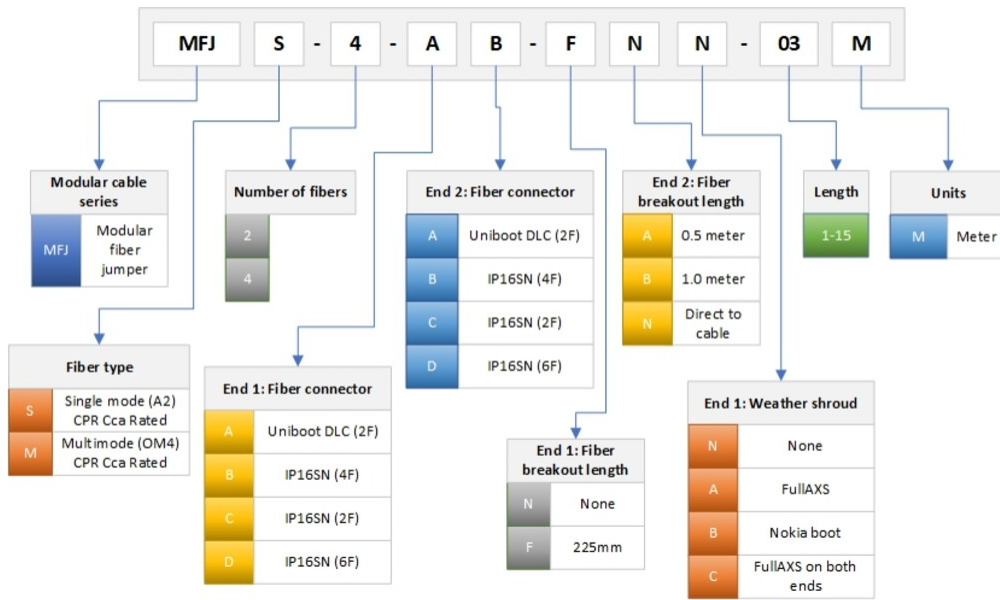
MFJ S - 4 - A B - F N N - 03 M

Modular cable series

| MFJ | Modular fiber jumper |

Number of fibers

| 2 |
| 4 |

End 2: Fiber connector

| A | Uniboot DLC (2F) |
| B | IP16SN (4F) |
| C | IP16SN (2F) |
| D | IP16SN (6F) |

End 2: Fiber breakout length

| A | 0.5 meter |
| B | 1.0 meter |
| N | Direct to cable |

Length

| 1-15 |

Units

| M | Meter |

Fiber type

| S | Single mode (A2) CPR Cca Rated |
| M | Multimode (OM4) CPR Cca Rated |

End 1: Fiber connector

| A | Uniboot DLC (2F) |
| B | IP16SN (4F) |
| C | IP16SN (2F) |
| D | IP16SN (6F) |

End 1: Fiber breakout length

| N | None |
| F | 225mm |

End 1: Weather shroud

| N | None |
| A | FullAXS |
| B | Nokia boot |
| C | FullAXS on both ends |